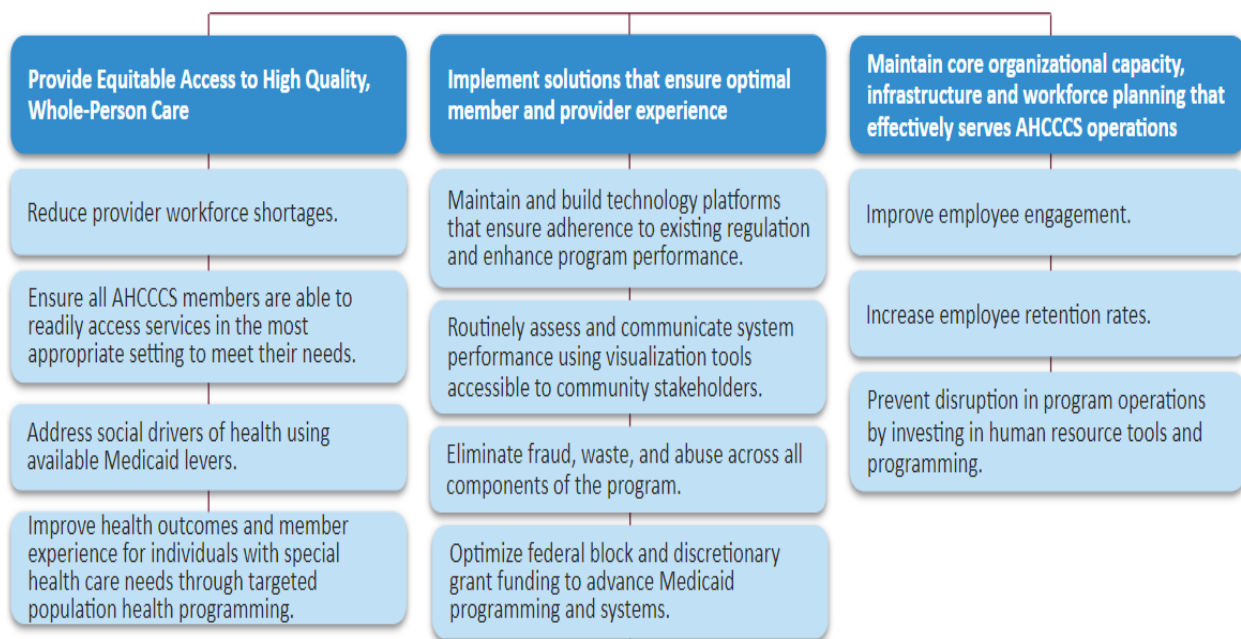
Provide Equitable Access to High Quality, Whole-Person Care

Reduce provider workforce shortages.

Ensure all AHCCCS members are able to readily access services in the most appropriate setting to meet their needs.

Address social drivers of health using available Medicaid levers.

Improve health outcomes and member experience for individuals with special health care needs through targeted population health programming.

Implement solutions that ensure optimal member and provider experience

Maintain and build technology platforms that ensure adherence to existing regulation and enhance program performance.

Routinely assess and communicate system performance using visualization tools accessible to community stakeholders.

Eliminate fraud, waste, and abuse across all components of the program.

Optimize federal block and discretionary grant funding to advance Medicaid programming and systems.

Maintain core organizational capacity, infrastructure and workforce planning that effectively serves AHCCCS operations

Improve employee engagement.

Increase employee retention rates.

Prevent disruption in program operations by investing in human resource tools and programming.